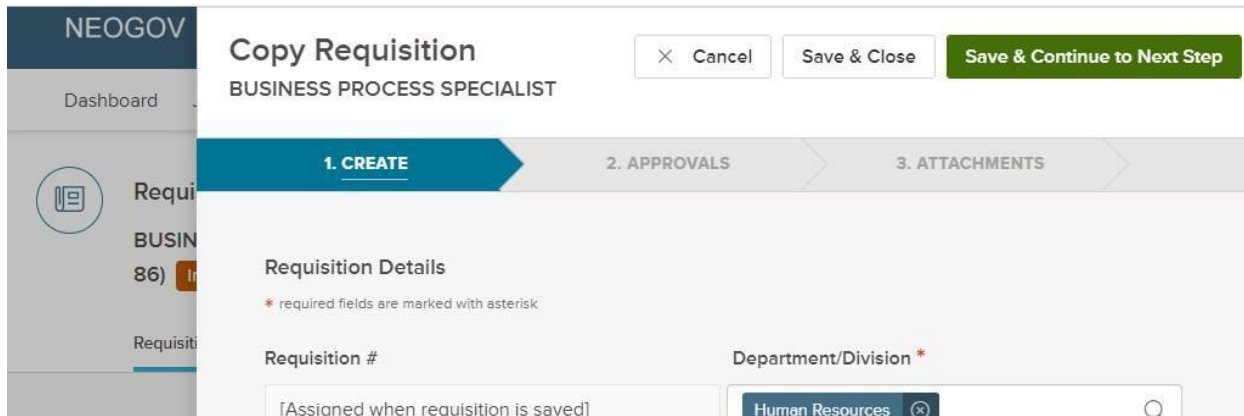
NEOGOV

Dashboard

Requi

BUSIN

86) I

Requisiti

Copy Requisition

BUSINESS PROCESS SPECIALIST

× Cancel

Save & Close

Save & Continue to Next Step

1. CREATE

2. APPROVALS

3. ATTACHMENTS

Requisition Details

* required fields are marked with asterisk

Requisition #

[Assigned when requisition is saved]

Department/Division *

Human Resources ⊗